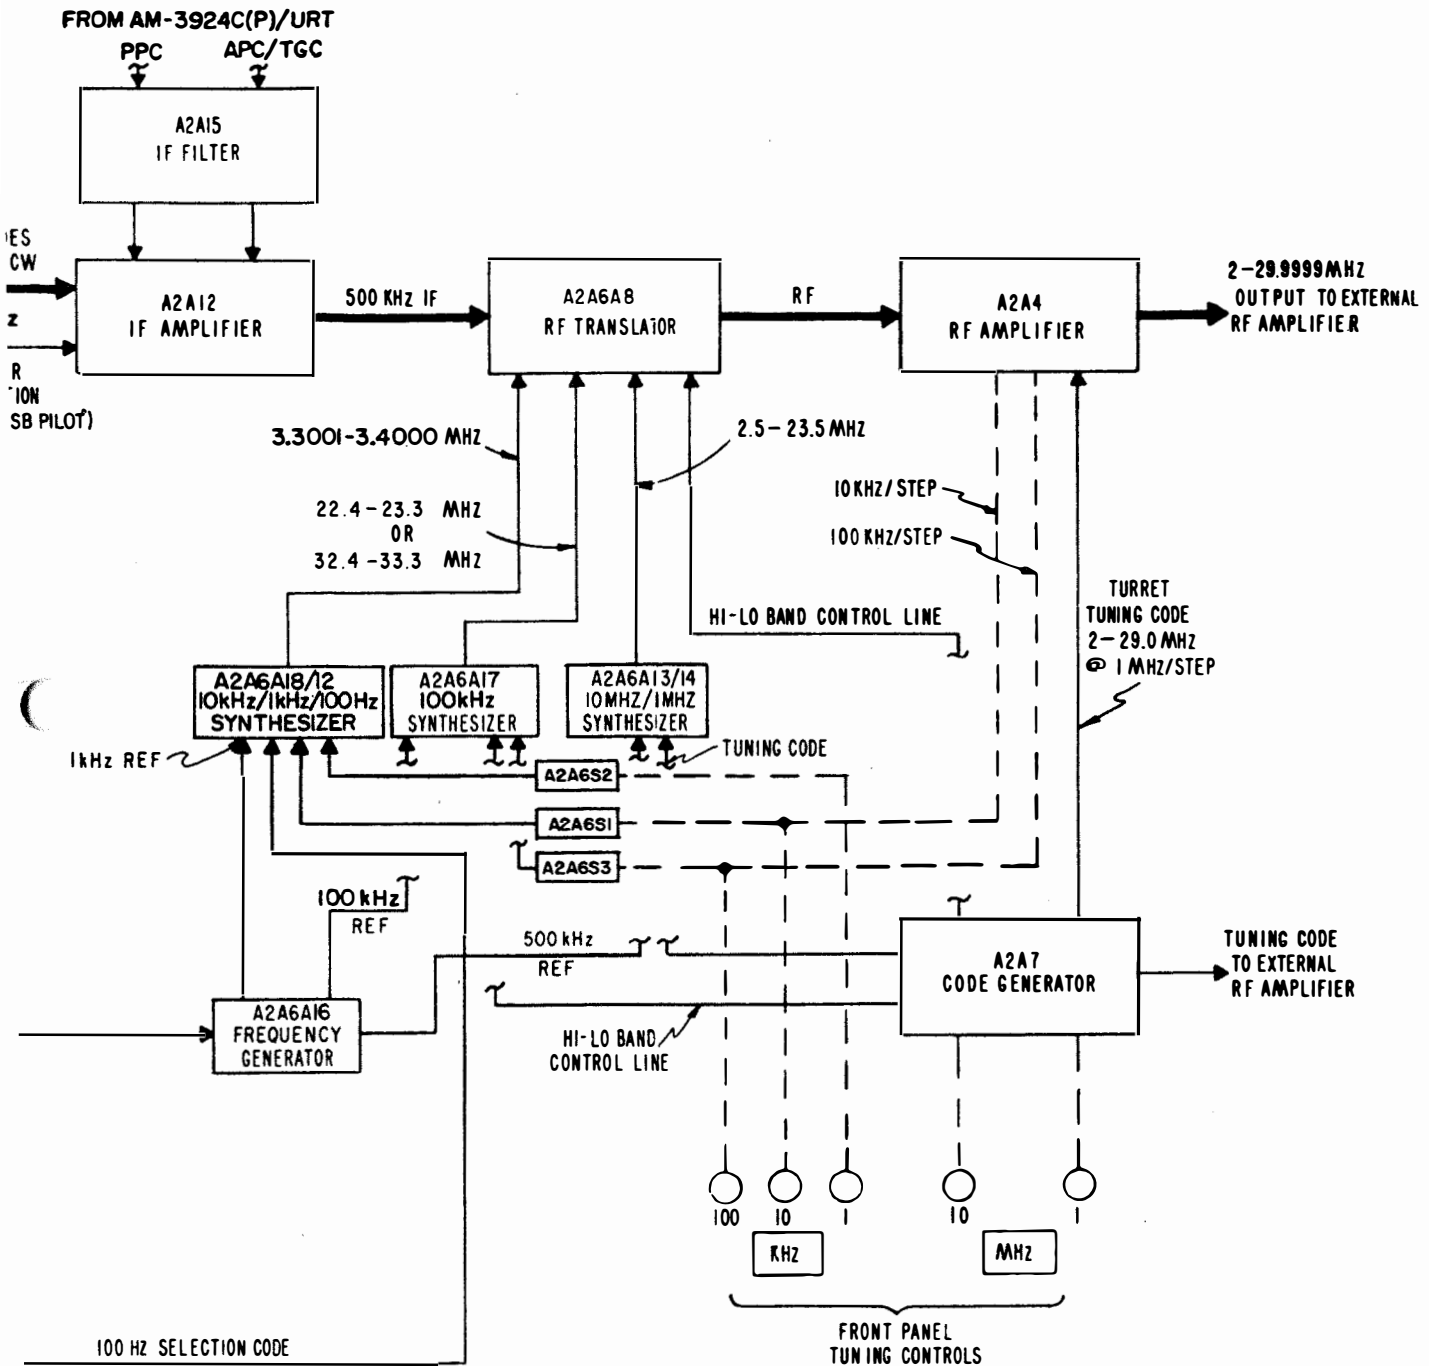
FROM AM-3924C(P)/URT
PPC
APC/TGC

A2A15
IF FILTER

ES
CW
z
R
ION
SB PILOT)

A2A12
IF AMPLIFIER

500 KHz IF

A2A6A8
RF TRANSLATOR

RF

A2A4
RF AMPLIFIER

2-29.9999MHz
OUTPUT TO EXTERNAL
RF AMPLIFIER

3.3001-3.4000 MHz

2.5-23.5 MHz

22.4-23.3 MHz
OR
32.4-33.3 MHz

10 KHz/STEP

100 KHz/STEP

HI-LO BAND CONTROL LINE

TURRET
TUNING CODE
2-29.0 MHz
@ 1 MHz/STEP

A2A6A18/12
10kHz/1kHz/100Hz
SYNTHESIZER

A2A6A17
100kHz
SYNTHESIZER

A2A6A13/14
10MHZ/1MHZ
SYNTHESIZER

TUNING CODE

1kHz REF

A2A6S2

A2A6S1

A2A6S3

100 kHz
REF

500 kHz
REF

A2A7
CODE GENERATOR

TUNING CODE
TO EXTERNAL
RF AMPLIFIER

HI-LO BAND
CONTROL LINE

A2A6A16
FREQUENCY
GENERATOR

100
10
1
KHz

10
1
MHz

FRONT PANEL
TUNING CONTROLS

100 HZ SELECTION CODE